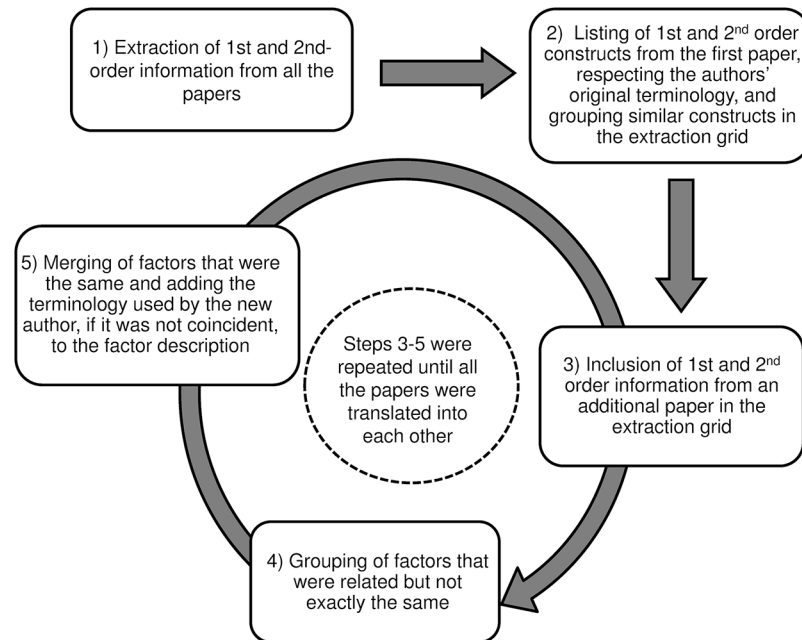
1) Extraction of 1st and 2nd-order information from all the papers

2) Listing of 1st and 2$^{nd}$ order constructs from the first paper, respecting the authors' original terminology, and grouping similar constructs in the extraction grid

5) Merging of factors that were the same and adding the terminology used by the new author, if it was not coincident, to the factor description

Steps 3-5 were repeated until all the papers were translated into each other

3) Inclusion of 1st and 2$^{nd}$ order information from an additional paper in the extraction grid

4) Grouping of factors that were related but not exactly the same